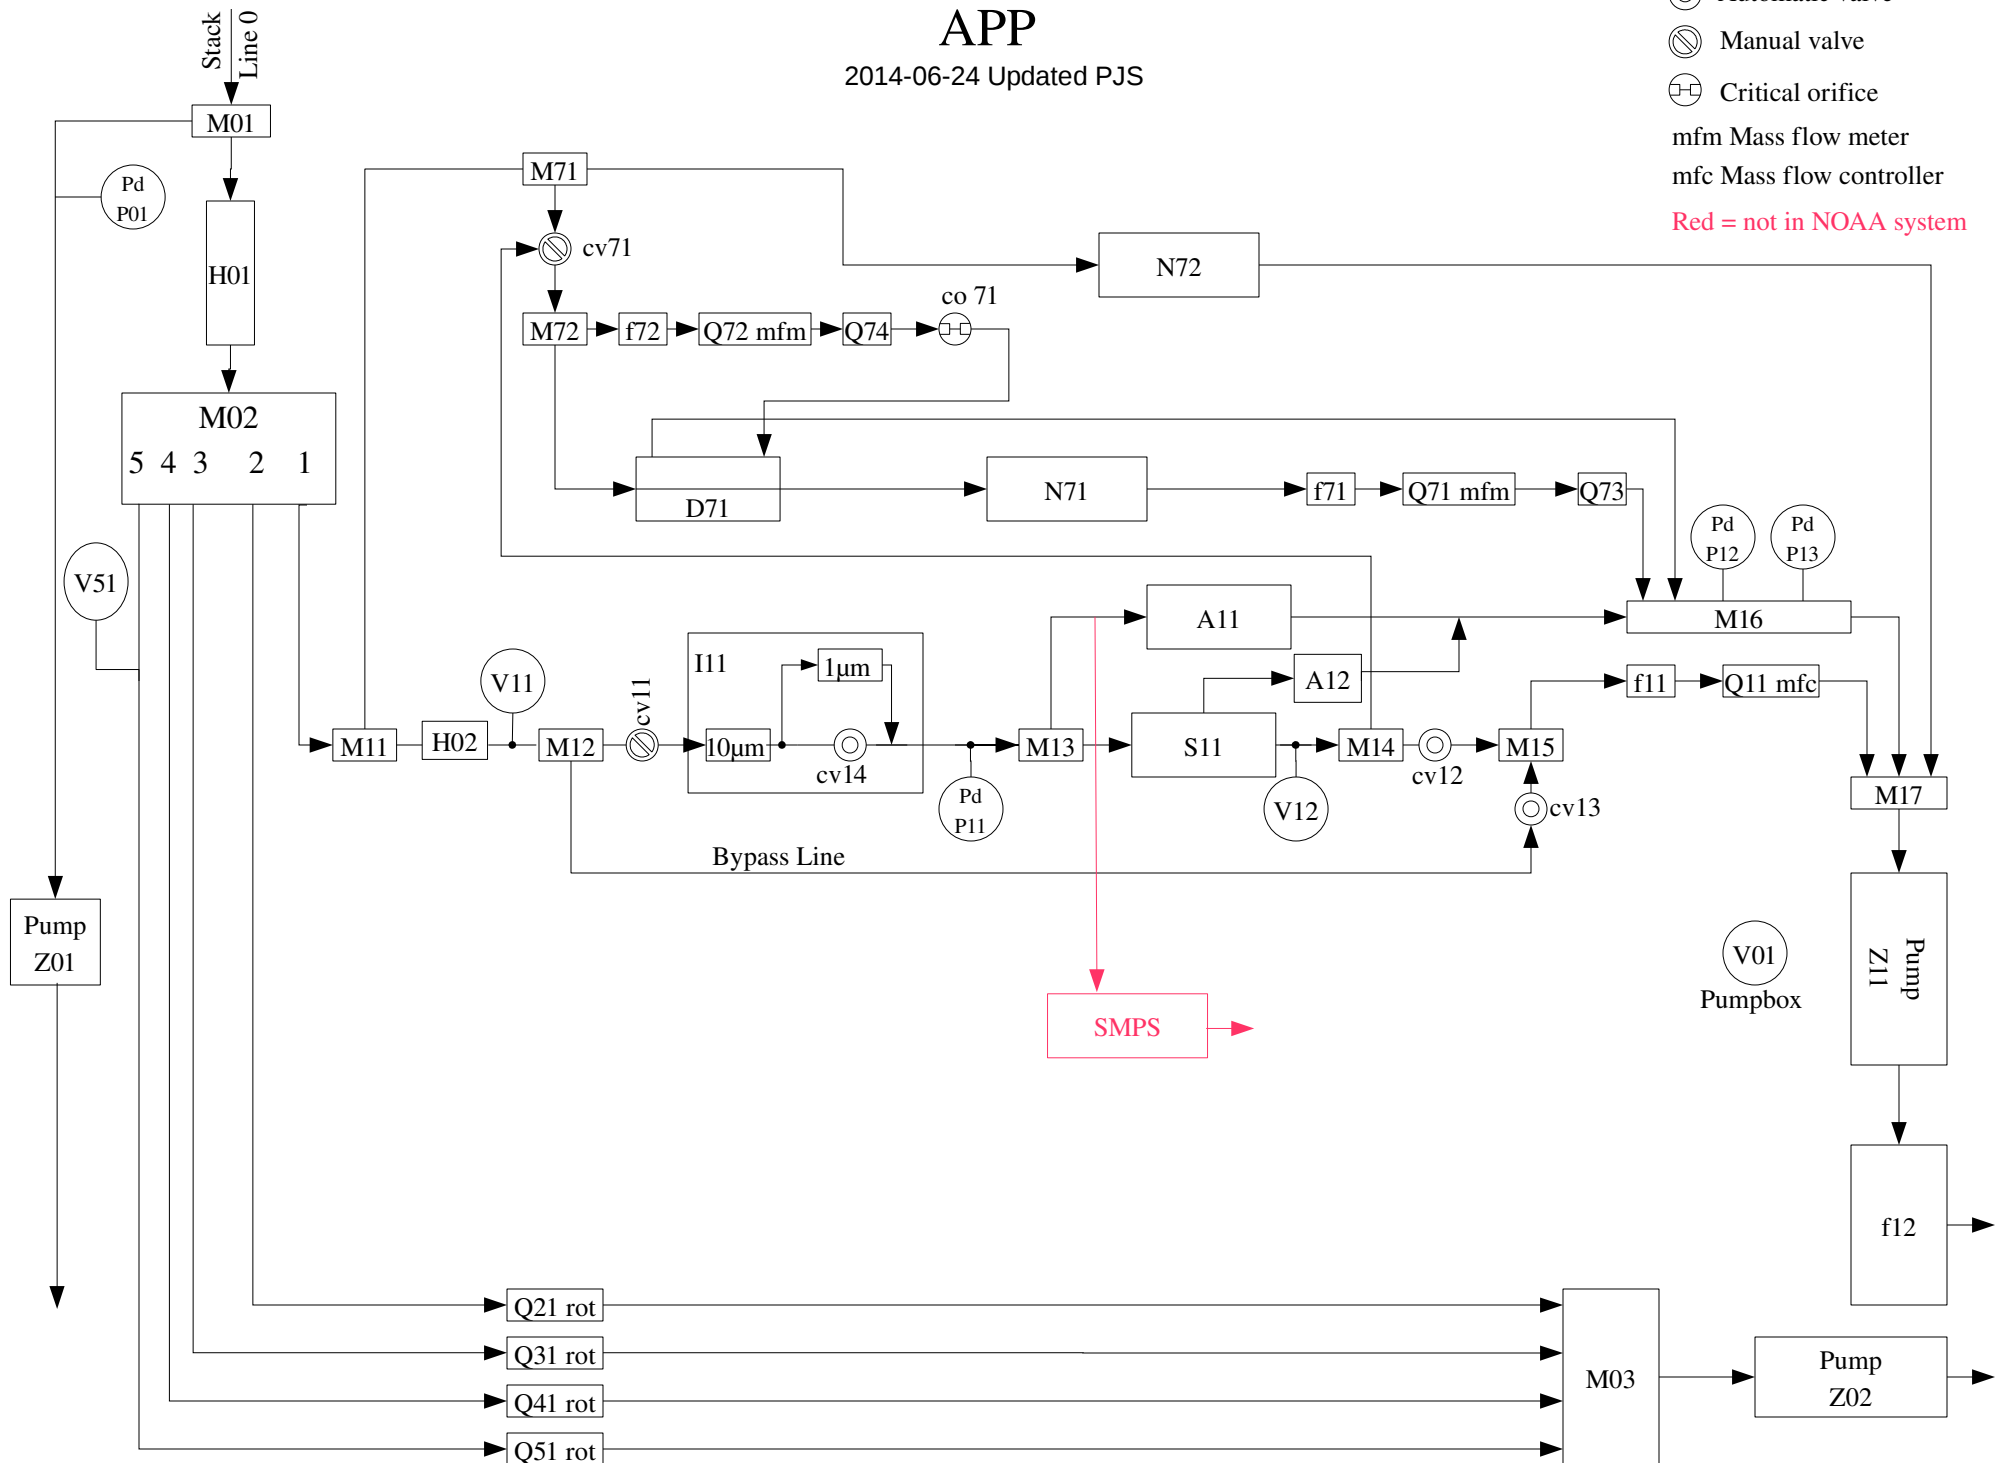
APP
2014-06-24 Updated PJS

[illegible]
Manual valve
Critical orifice
mfm Mass flow meter
mfc Mass flow controller
Red = not in NOAA system

Stack Line 0
M01
Pd P01
H01
M02
5 4 3 2 1
V51
Pump Z01

M71
cv71
N72
M72
f72
Q72 mfm
Q74
co 71
D71
N71
f71
Q71 mfm
Q73
Pd P12
Pd P13
M16
A11
A12
I11
1µm
10µm
cv14
cv11
M11
H02
V11
M12
Pd P11
M13
S11
V12
M14
cv12
M15
cv13
f11
Q11 mfc
M17
Bypass Line
SMPS
V01
Pumpbox
Pump Z11
f12
Q21 rot
Q31 rot
Q41 rot
Q51 rot
M03
Pump Z02